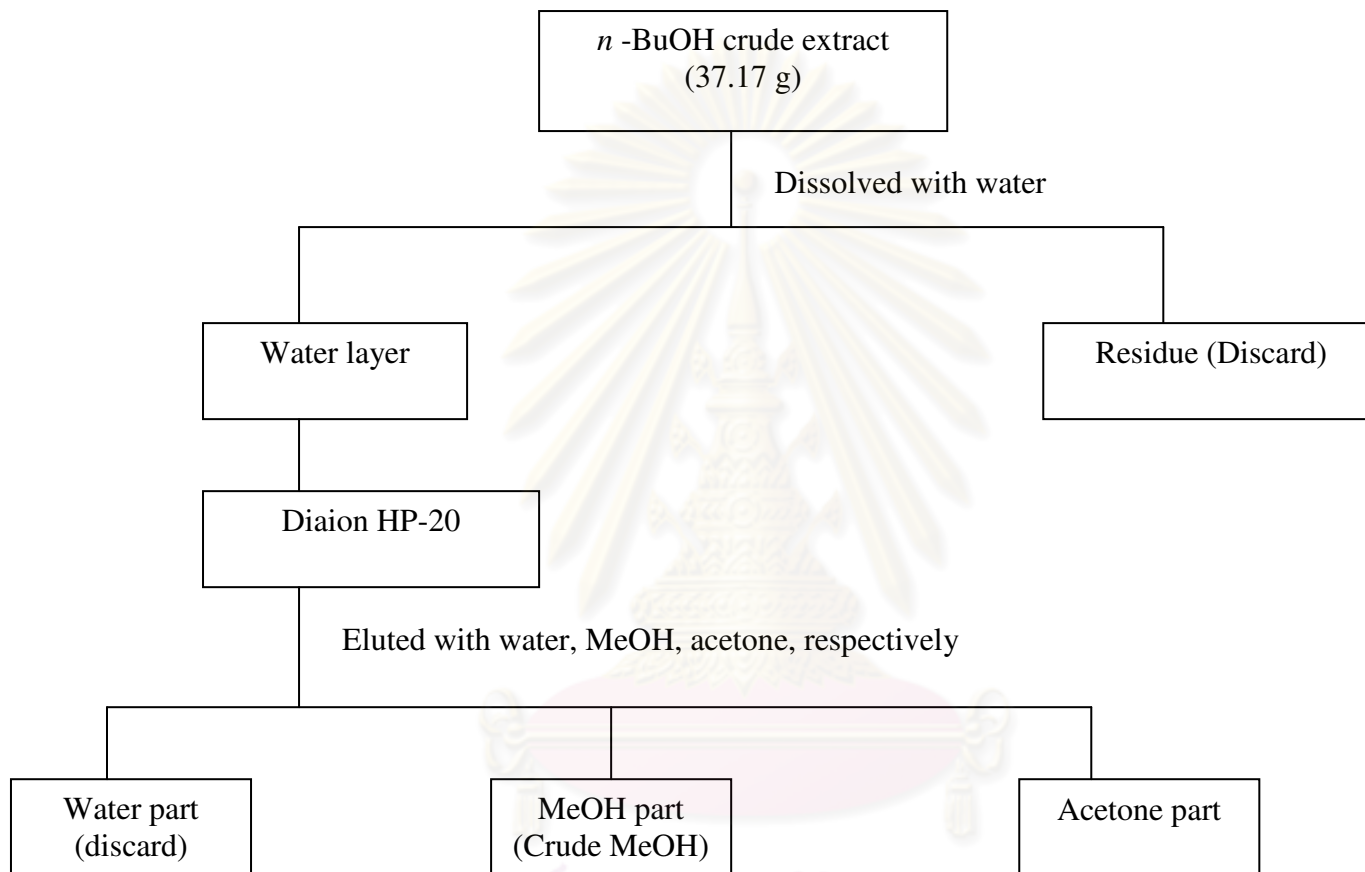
*n* -BuOH crude extract
(37.17 g)

Dissolved with water

Water layer

Residue (Discard)

Diaion HP-20

Eluted with water, MeOH, acetone, respectively

Water part
(discard)

MeOH part
(Crude MeOH)

Acetone part